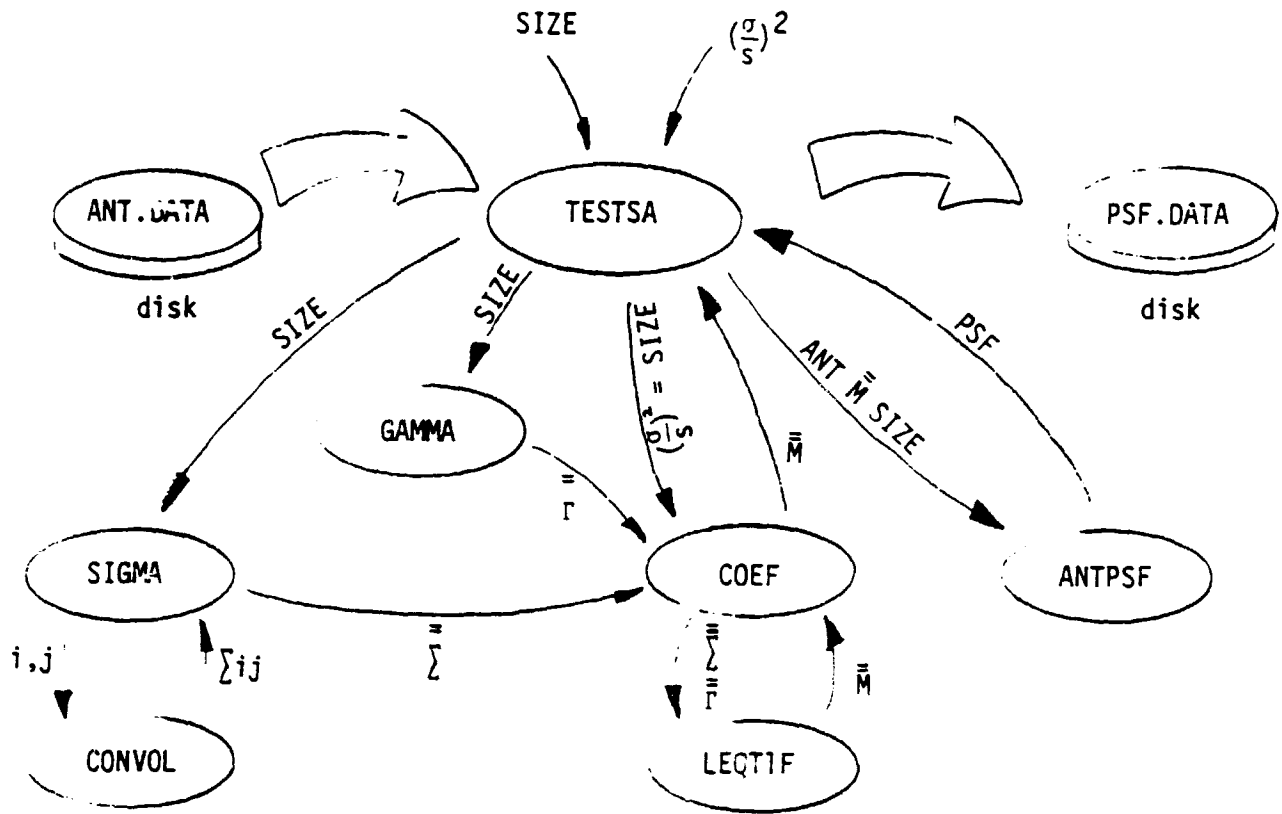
SIZE

$(\frac{\sigma}{s})^2$

ANT.DATA

disk

TESTSA

PSF.DATA

disk

SIZE

SIZE

$(\frac{\sigma}{s})^2$ = SIZE

$\bar{\bar{M}}$

ANT $\bar{\bar{M}}$ SIZE

PSF

GAMMA

$\bar{\bar{\Gamma}}$

SIGMA

COEF

ANTPSF

i,j

$\sum ij$

$\bar{\bar{\sum}}$

$\bar{\bar{\sum}}$
$\bar{\bar{\Gamma}}$

$\bar{\bar{M}}$

CONVOL

LEQTIF